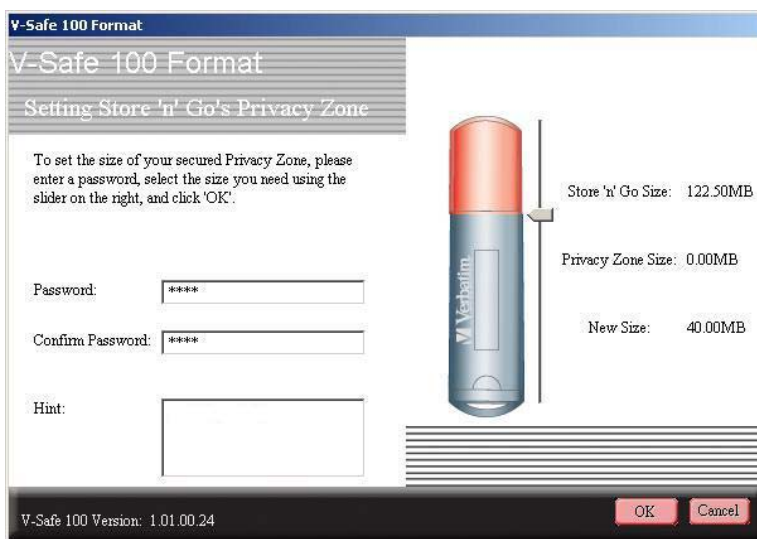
V-Safe 100 Format

V-Safe 100 Format

Setting Store 'n' Go's Privacy Zone

To set the size of your secured Privacy Zone, please enter a password, select the size you need using the slider on the right, and click 'OK'.

Password: ****

Confirm Password: ****

Hint:

Verbatim

Store 'n' Go Size: 122.50MB

Privacy Zone Size: 0.00MB

New Size: 40.00MB

V-Safe 100 Version: 1.01.00.24

OK

Cancel